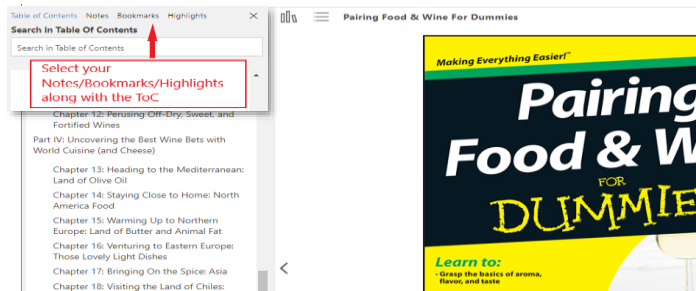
Table of Contents Notes Bookmarks Highlights ✕

Search in Table Of Contents

Search in Table of Contents

Select your Notes/Bookmarks/Highlights along with the ToC

Chapter 12: Perusing Off-Dry, Sweet, and Fortified Wines

Part IV: Uncovering the Best Wine Bets with World Cuisine (and Cheese)

Chapter 13: Heading to the Mediterranean: Land of Olive Oil

Chapter 14: Staying Close to Home: North America Food

Chapter 15: Warming Up to Northern Europe: Land of Butter and Animal Fat

Chapter 16: Venturing to Eastern Europe: Those Lovely Light Dishes

Chapter 17: Bringing On the Spice: Asia

Chapter 18: Visiting the Land of Chiles:

Pairing Food & Wine For Dummies

Making Everything Easier!™

Pairing Food & W

FOR

DUMMIE

Learn to:

• Grasp the basics of aroma, flavor, and taste